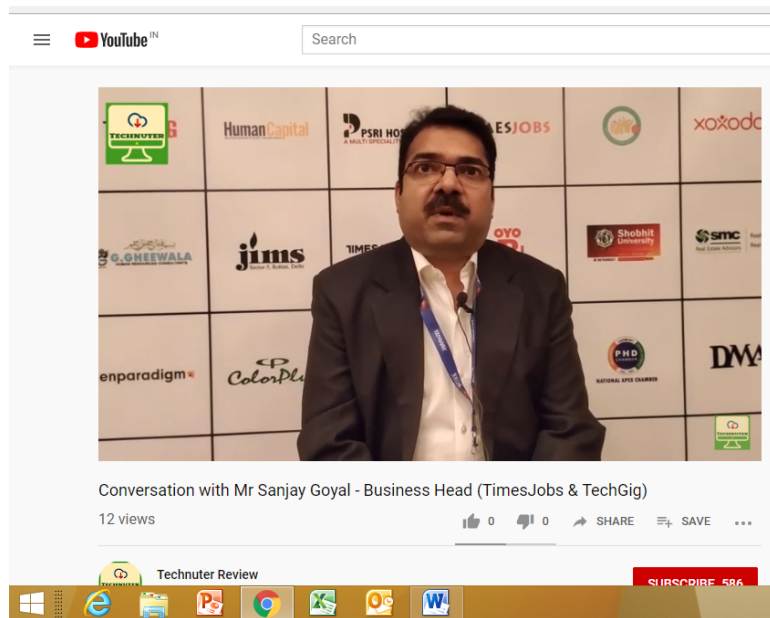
YouTube IN

Search

TECHNUTER

HumanCapital

PSRI HOS
A MULTI SPECIALITY

ESJOBS

xoxoday

G.GHEEWALA

jims

TIMES

OYO

Shobhit University

smc

enparadigm

ColorPl

PHD CHAMBER
NATIONAL APEX CHAMBER

DWA

Conversation with Mr Sanjay Goyal - Business Head (TimesJobs & TechGig)

12 views

0 0 SHARE SAVE

Technuter Review

SUBSCRIBE 586